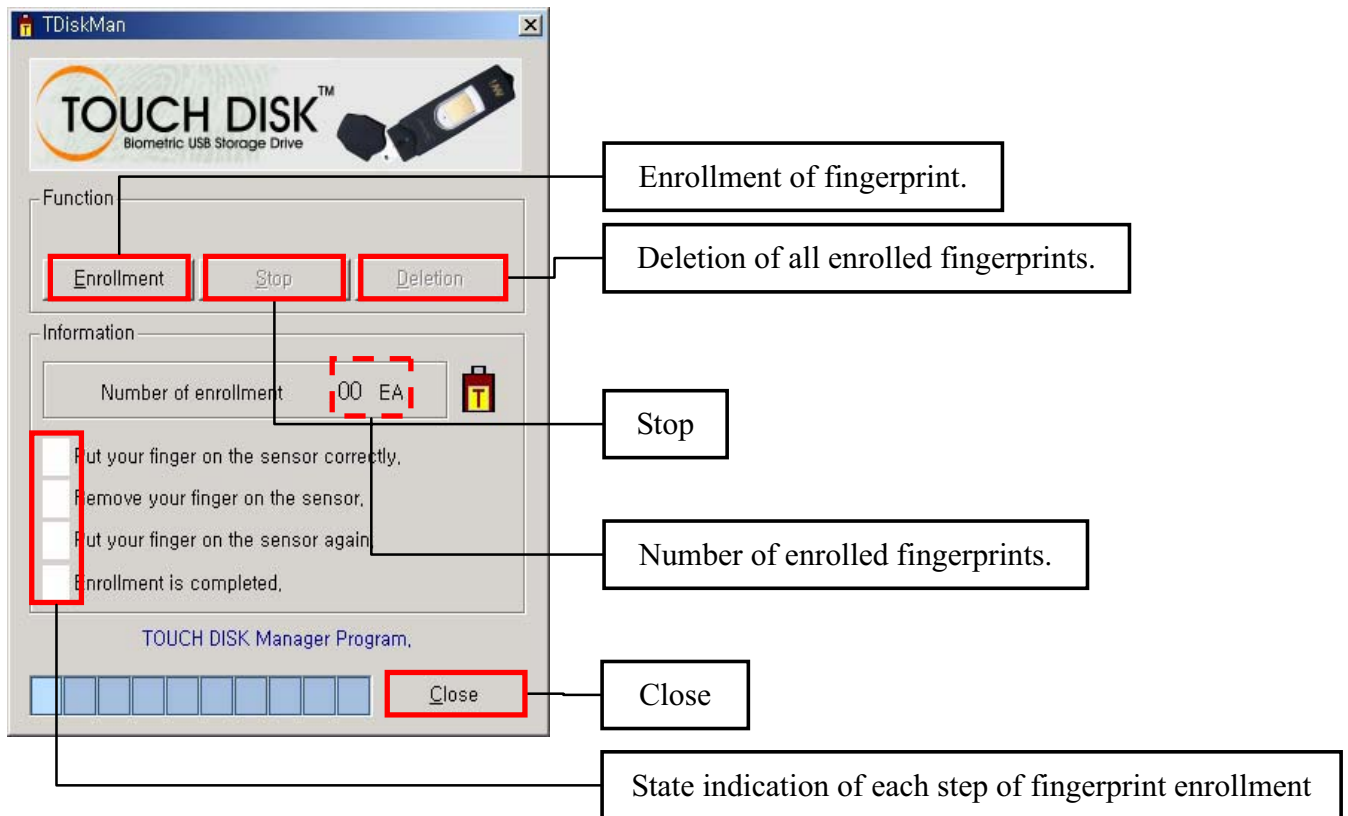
TDiskMan

TOUCH DISK™
Biometric USB Storage Drive

Function

Enrollment
Stop
Deletion

Information

Number of enrollment 00 EA

Put your finger on the sensor correctly,
Remove your finger on the sensor,
Put your finger on the sensor again
Enrollment is completed,

TOUCH DISK Manager Program,

Close

Enrollment of fingerprint.

Deletion of all enrolled fingerprints.

Stop

Number of enrolled fingerprints.

Close

State indication of each step of fingerprint enrollment